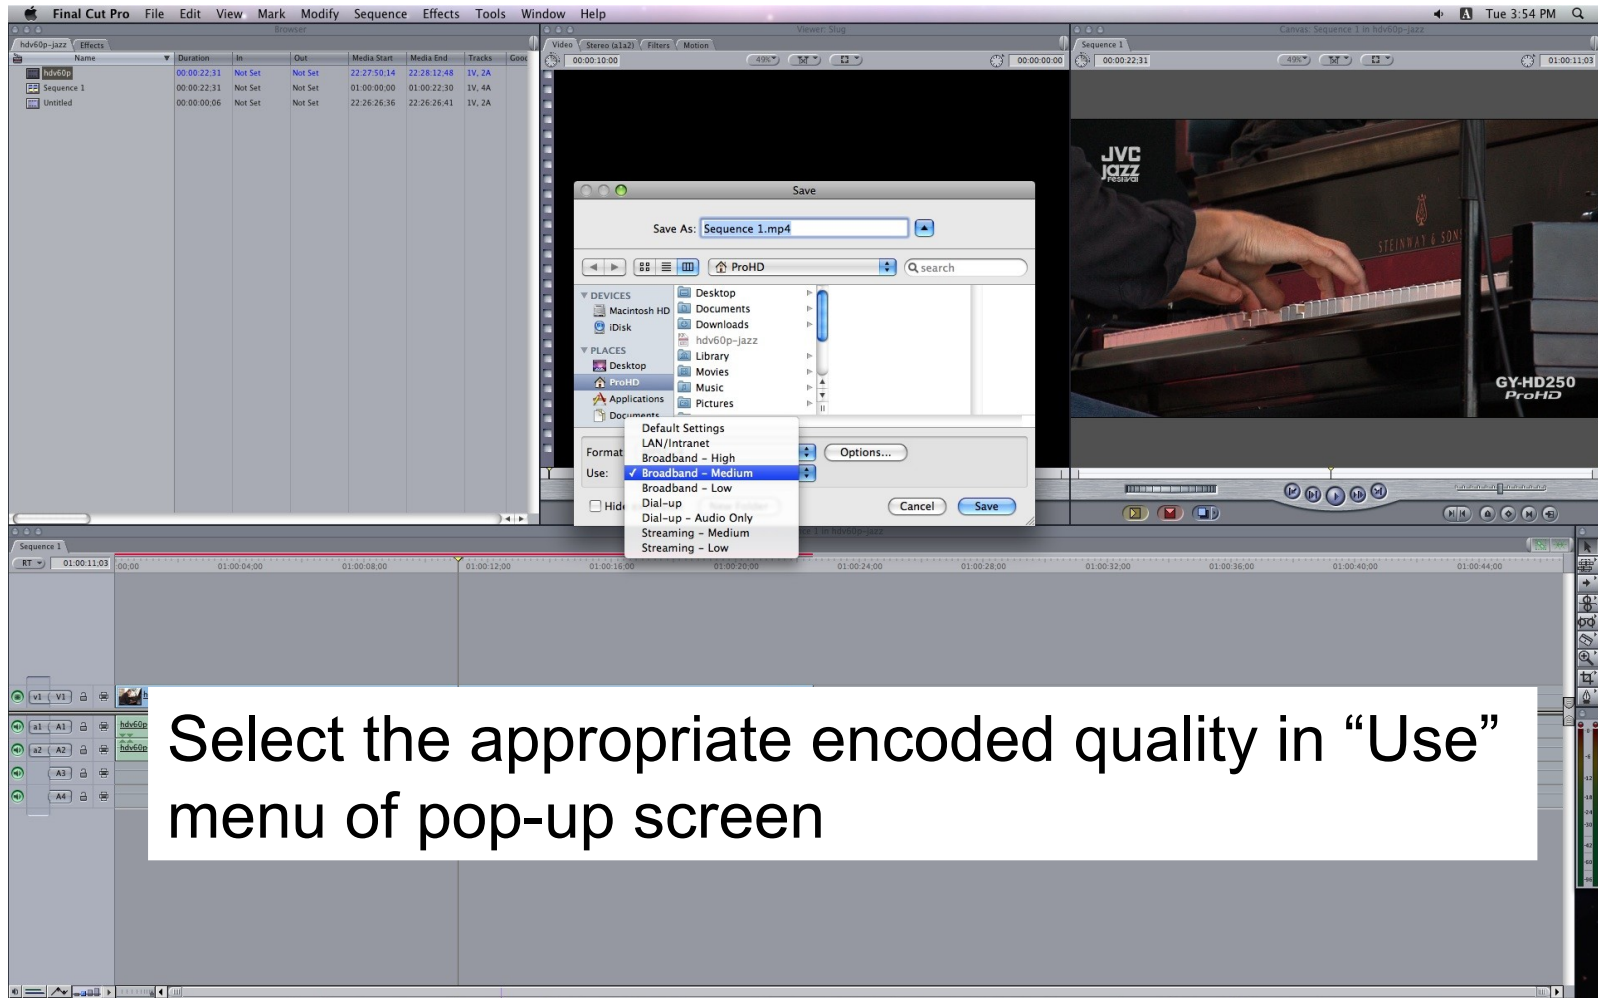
Final Cut Pro File Edit View Mark Modify Sequence Effects Tools Window Help

Tue 3:54 PM

Browser

hdv60p-jazz Effects

| Name | Duration | In | Out | Media Start | Media End | Tracks | Good |
|---|---|---|---|---|---|---|---|
| hdv60p | 00:00:22;31 | Not Set | Not Set | 22:27:50;14 | 22:28:12;48 | 1V, 2A | |
| Sequence 1 | 00:00:22;31 | Not Set | Not Set | 01:00:00;00 | 01:00:22;30 | 1V, 4A | |
| Untitled | 00:00:00;06 | Not Set | Not Set | 22:26:26;36 | 22:26:26;41 | 1V, 2A | |

Viewer: Slug

Video Stereo (a1a2) Filters Motion

00:00:10:00 49% 00:00:00:00

Canvas: Sequence 1 in hdv60p-jazz

Sequence 1

00:00:22;31 49% 01:00:11;03

JVC jazz festival

STEINWAY & SONS

GY-HD250 ProHD

Save

Save As: Sequence 1.mp4

ProHD

search

DEVICES
Macintosh HD
iDisk
PLACES
Desktop
ProHD
Applications
Documents

Desktop
Documents
Downloads
hdv60p-jazz
Library
Movies
Music
Pictures

Format
Use:

Default Settings
LAN/Intranet
Broadband – High
✓ Broadband – Medium
Broadband – Low
Dial-up
Dial-up – Audio Only
Streaming – Medium
Streaming – Low

Options...

Hid

Cancel Save

Sequence 1

RT 01:00:11:03 00:00 01:00:04;00 01:00:08;00 01:00:12;00 01:00:16;00 01:00:20;00 01:00:24;00 01:00:28;00 01:00:32;00 01:00:36;00 01:00:40;00 01:00:44;00

v1 V1
a1 A1 hdv60p
a2 A2 hdv60p
A3
A4

Select the appropriate encoded quality in “Use” menu of pop-up screen